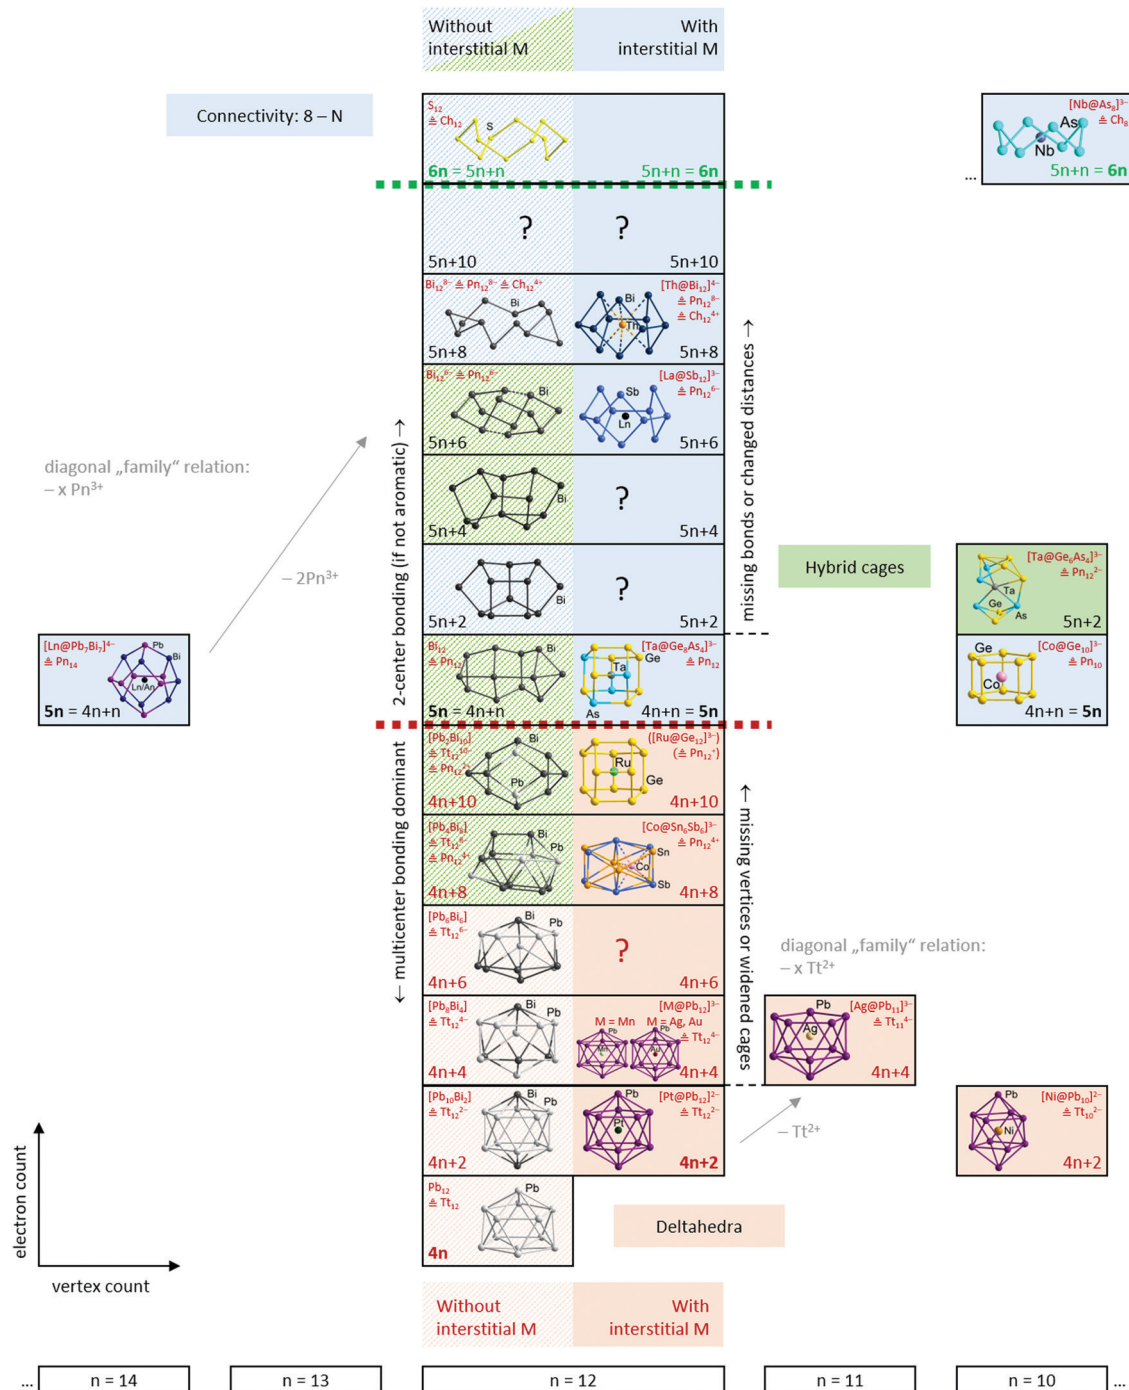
Without interstitial M

With interstitial M

Connectivity: 8 – N

$S_{12}$ ≙ $Ch_{12}$

S

6n = 5n+n

5n+n = 6n

$[Nb@As_8]^{3-}$ ≙ $Ch_8$

As

Nb

5n+n = 6n

...

?

?

5n+10

5n+10

$Bi_{12}^{8-}$ ≙ $Pn_{12}^{8-}$ ≙ $Ch_{12}^{4+}$

Bi

5n+8

$[Th@Bi_{12}]^{4-}$ ≙ $Pn_{12}^{8-}$ ≙ $Ch_{12}^{4+}$

Bi

Th

5n+8

$Bi_{12}^{6-}$ ≙ $Pn_{12}^{6-}$

Bi

5n+6

$[La@Sb_{12}]^{3-}$ ≙ $Pn_{12}^{6-}$

Sb

Ln

5n+6

diagonal „family“ relation: – x $Pn^{3+}$

Bi

5n+4

?

5n+4

– $2Pn^{3+}$

Bi

5n+2

?

5n+2

missing bonds or changed distances →

Hybrid cages

$[Ta@Ge_6As_4]^{3-}$ ≙ $Pn_{12}^{2-}$

Ta

Ge

As

5n+2

2-center bonding (if not aromatic) →

$[Ln@Pb_7Bi_7]^{4-}$ ≙ $Pn_{14}$

Pb

Bi

Ln/An

5n = 4n+n

$Bi_{12}$ ≙ $Pn_{12}$

Bi

5n = 4n+n

$[Ta@Ge_8As_4]^{3-}$ ≙ $Pn_{12}$

Ta

Ge

As

4n+n = 5n

Ge

$[Co@Ge_{10}]^{3-}$ ≙ $Pn_{10}$

Co

4n+n = 5n

$[Pb_2Bi_{10}]$ ≙ $Tt_{12}^{10-}$ ≙ $Pn_{12}^{2+}$

Bi

Pb

4n+10

$([Ru@Ge_{12}]^{3-})$ (≙ $Pn_{12}^{-}$)

Ru

Ge

4n+10

$[Pb_6Bi_6]$ ≙ $Tt_{12}^{8-}$ ≙ $Pn_{12}^{4+}$

Bi

Pb

4n+8

$[Co@Sn_6Sb_6]^{3-}$ ≙ $Pn_{12}^{4+}$

Sn

Co

Sb

4n+8

← multicenter bonding dominant

missing vertices or widened cages →

$[Pb_6Bi_6]$ ≙ $Tt_{12}^{6-}$

Bi

Pb

4n+6

?

4n+6

diagonal „family“ relation: – x $Tt^{2+}$

$[Pb_8Bi_4]$ ≙ $Tt_{12}^{4-}$

Bi

Pb

4n+4

$[M@Pb_{12}]^{3-}$

M = Mn

M = Ag, Au

≙ $Tt_{12}^{4-}$

4n+4

Pb

$[Ag@Pb_{11}]^{3-}$ ≙ $Tt_{11}^{4-}$

Ag

4n+4

$[Pb_{10}Bi_2]$ ≙ $Tt_{12}^{2-}$

Bi

Pb

4n+2

Pb

$[Pt@Pb_{12}]^{2-}$ ≙ $Tt_{12}^{2-}$

Pt

4n+2

– $Tt^{2+}$

Pb

$[Ni@Pb_{10}]^{2-}$ ≙ $Tt_{10}^{2-}$

Ni

4n+2

$Pb_{12}$ ≙ $Tt_{12}$

Pb

4n

Deltahedra

electron count

vertex count

Without interstitial M

With interstitial M

... n = 14

n = 13

n = 12

n = 11

n = 10 ...